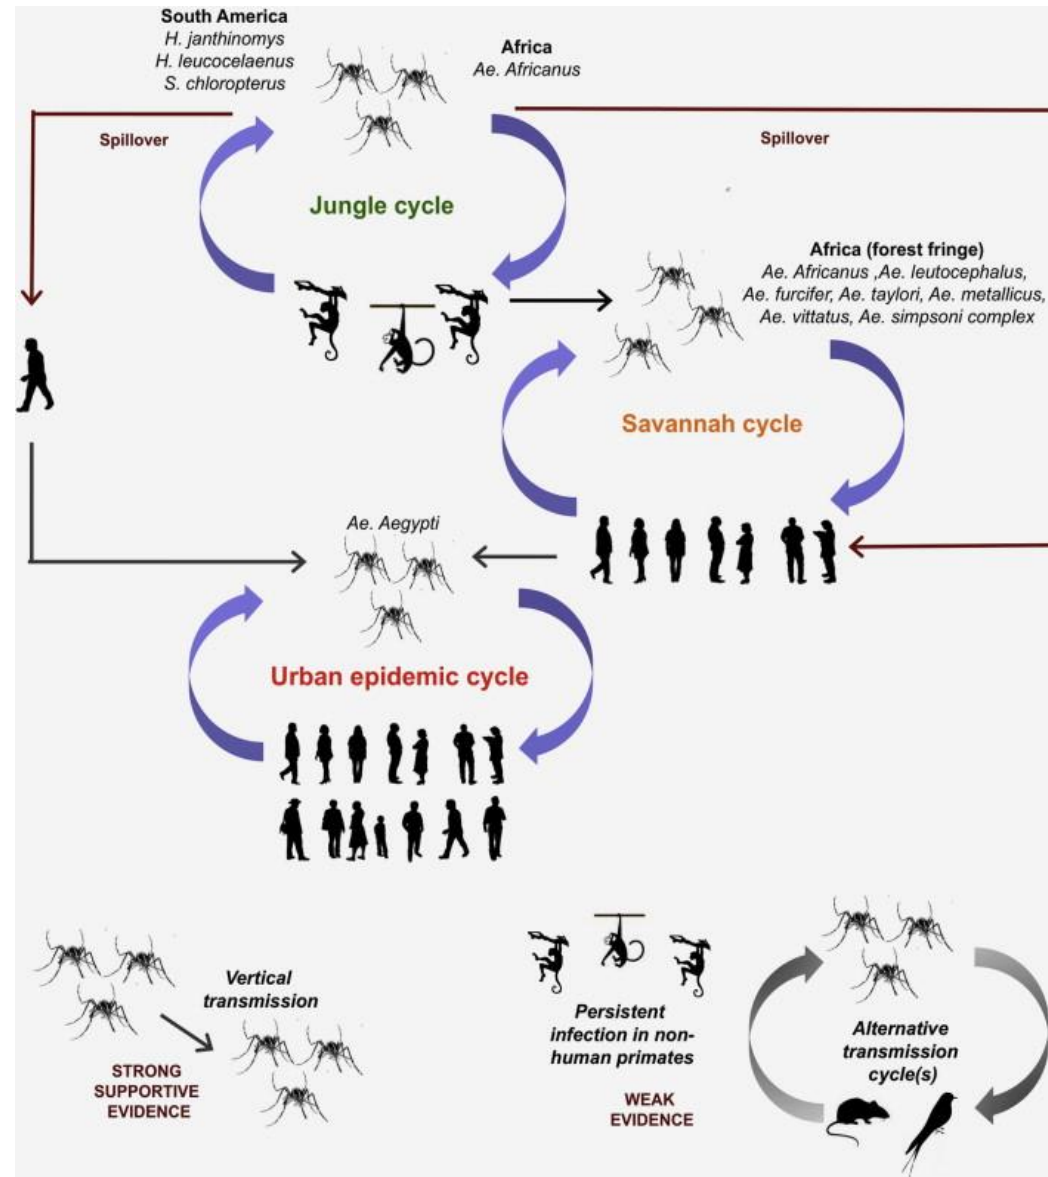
South America
H. janthinomys
H. leucocelaenus
S. chloropterus

Africa
Ae. Africanus

Spillover

Spillover

Jungle cycle

Africa (forest fringe)
Ae. Africanus ,Ae. leutocephalus, Ae. furcifer, Ae. taylori, Ae. metallicus, Ae. vittatus, Ae. simpsoni complex

Savannah cycle

Ae. Aegypti

Urban epidemic cycle

Vertical transmission

STRONG SUPPORTIVE EVIDENCE

Persistent infection in non-human primates

WEAK EVIDENCE

Alternative transmission cycle(s)